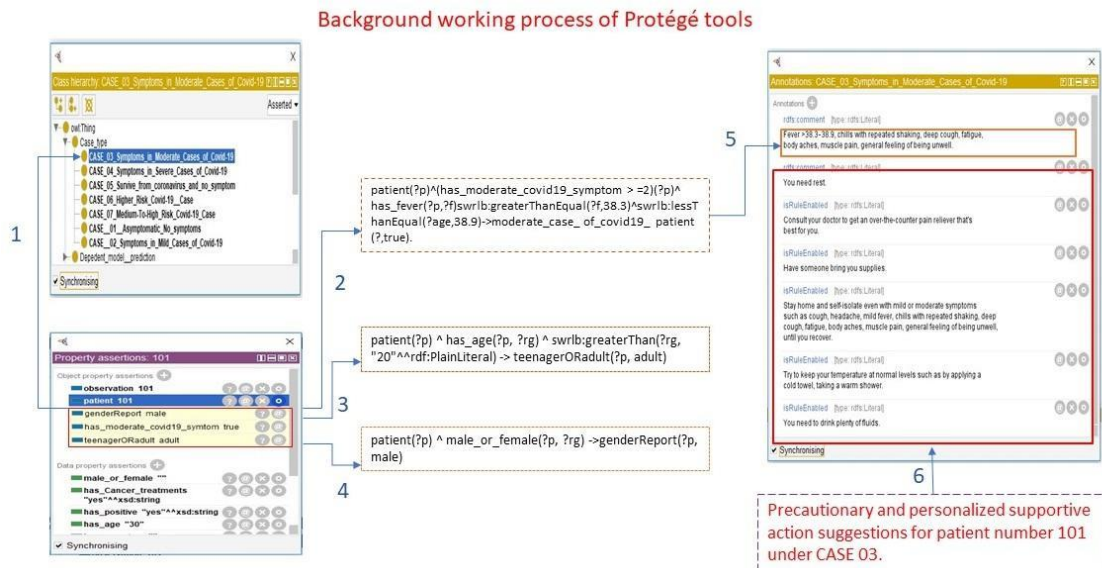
Background working process of Protégé tools

Class hierarchy: CASE_03_Symptoms_in_Moderate_Cases_of_Covid-19

Asserted

owl:Thing
Case_type
CASE_03_Symptoms_in_Moderate_Cases_of_Covid-19
CASE_04_Symptoms_in_Severe_Cases_of_Covid-19
CASE_05_Survive_from_coronavirus_and_no_symptom
CASE_06_Higher_Risk_Covid-19_Case
CASE_07_Medium-To-High_Risk_Covid-19_Case
CASE__01__Asymptomatic_No_symptoms
CASE__02_Symptoms_in_Mild_Cases_of_Covid-19
Depedent_model__prediction

Synchronising

1

patient(?p)^(has_moderate_covid19_symptom > =2)(?p)^ has_fever(?p,?f)swrlb:greaterThanEqual(?f,38.3)^swrlb:lessThanEqual(?age,38.9)->moderate_case_ of_covid19_ patient (?,true).

2

Property assertions: 101

Object property assertions
observation 101
patient 101
genderReport male
has_moderate_covid19_symtom true
teenagerORadult adult

Data property assertions
male_or_female ""
has_Cancer_treatments "yes"^^xsd:string
has_positive "yes"^^xsd:string
has_age "30"

Synchronising

patient(?p) ^ has_age(?p, ?rg) ^ swrlb:greaterThan(?rg, "20"^^rdf:PlainLiteral) -> teenagerORadult(?p, adult)

3

patient(?p) ^ male_or_female(?p, ?rg) ->genderReport(?p, male)

4

5

Annotations: CASE_03_Symptoms_in_Moderate_Cases_of_Covid-19

Annotations

rdfs:comment [type: rdfs:Literal]
Fever >38.3-38.9, chills with repeated shaking, deep cough, fatigue, body aches, muscle pain, general feeling of being unwell.

rdfs:comment [type: rdfs:Literal]
You need rest.

isRuleEnabled [type: rdfs:Literal]
Consult your doctor to get an over-the-counter pain reliever that's best for you.

isRuleEnabled [type: rdfs:Literal]
Have someone bring you supplies.

isRuleEnabled [type: rdfs:Literal]
Stay home and self-isolate even with mild or moderate symptoms such as cough, headache, mild fever, chills with repeated shaking, deep cough, fatigue, body aches, muscle pain, general feeling of being unwell, until you recover.

isRuleEnabled [type: rdfs:Literal]
Try to keep your temperature at normal levels such as by applying a cold towel, taking a warm shower.

isRuleEnabled [type: rdfs:Literal]
You need to drink plenty of fluids.

Synchronising

6

Precautionary and personalized supportive action suggestions for patient number 101 under CASE 03.